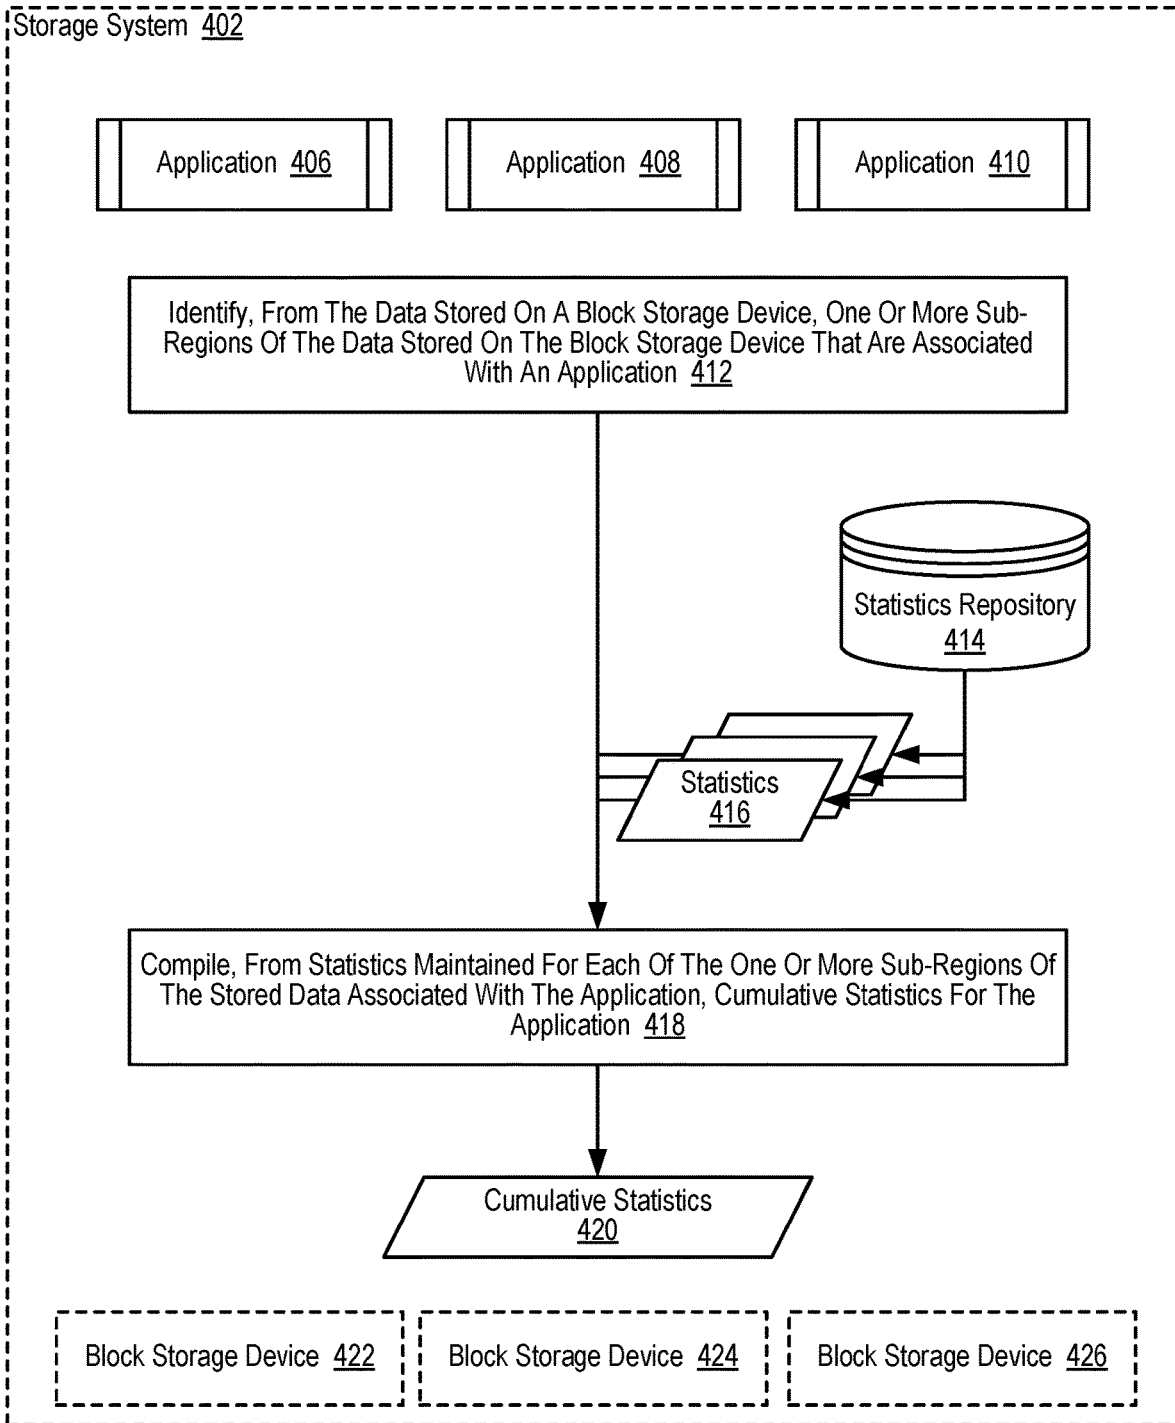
Storage System 402

Application 406

Application 408

Application 410

Identify, From The Data Stored On A Block Storage Device, One Or More Sub-Regions Of The Data Stored On The Block Storage Device That Are Associated With An Application 412

Statistics Repository 414

Statistics 416

Compile, From Statistics Maintained For Each Of The One Or More Sub-Regions Of The Stored Data Associated With The Application, Cumulative Statistics For The Application 418

Cumulative Statistics 420

Block Storage Device 422

Block Storage Device 424

Block Storage Device 426